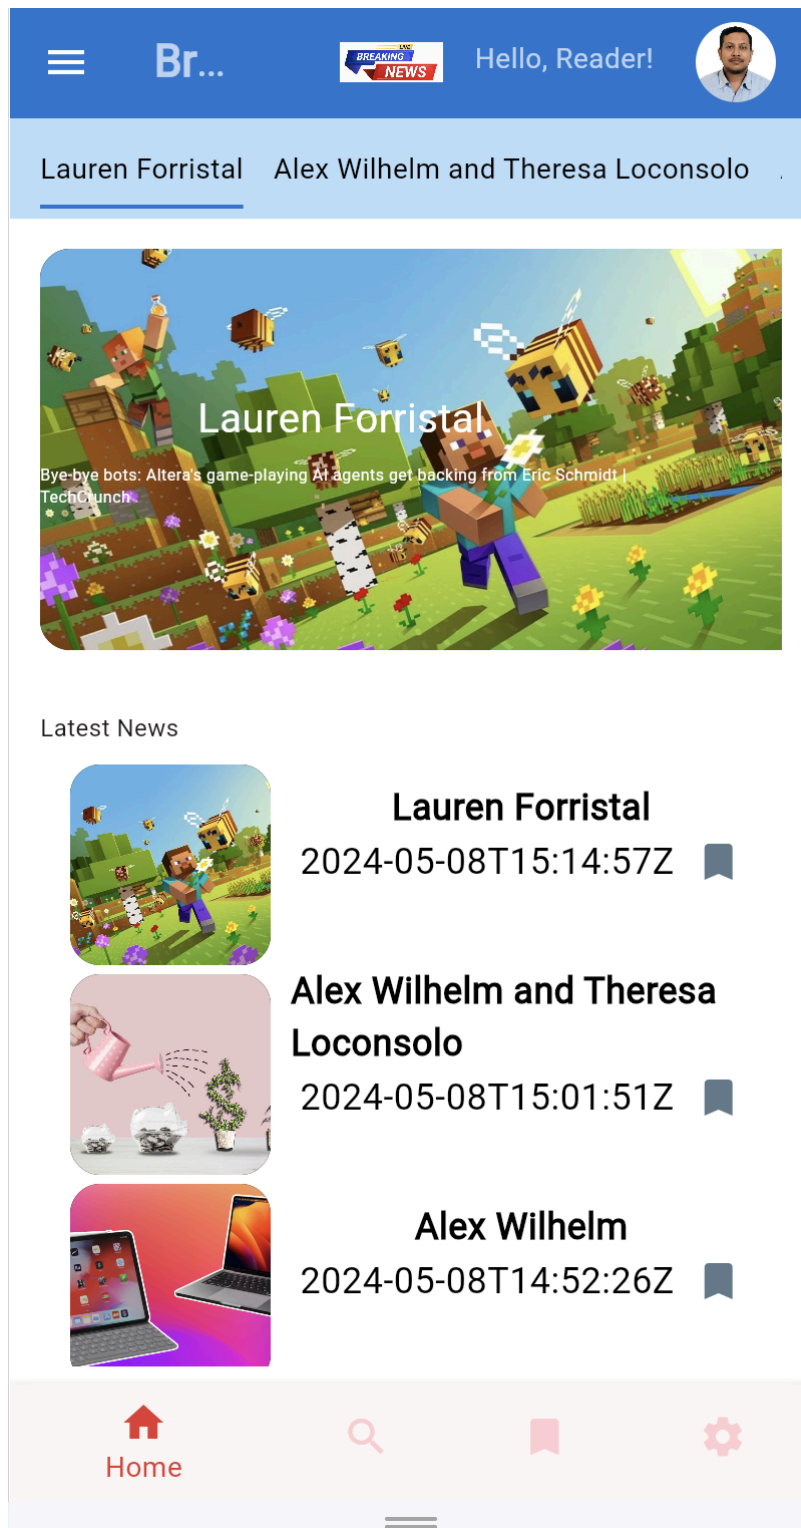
Br...

BREAKING NEWS

Hello, Reader!

Lauren Forristal

Alex Wilhelm and Theresa Loconsolo

Lauren Forristal

Bye-bye bots: Altera's game-playing AI agents get backing from Eric Schmidt | TechCrunch

Latest News

Lauren Forristal
2024-05-08T15:14:57Z

Alex Wilhelm and Theresa Loconsolo
2024-05-08T15:01:51Z

Alex Wilhelm
2024-05-08T14:52:26Z

Home